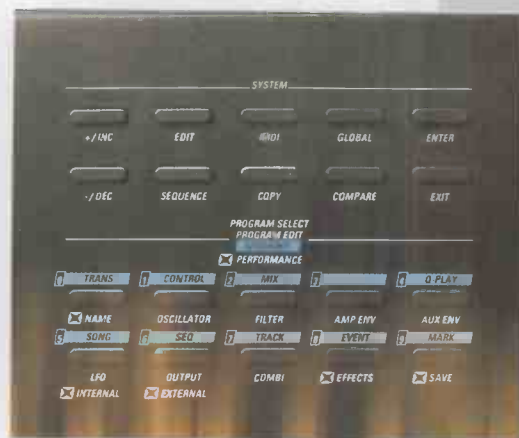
SYSTEM

+/INC
EDIT
MIDI
GLOBAL
ENTER

-/DEC
SEQUENCE
COPY
COMPARE
EXIT

PROGRAM SELECT
PROGRAM EDIT
PERFORMANCE

0 TRANS
1 CONTROL
2 MIX
3
4 Q PLAY

NAME
OSCILLATOR
FILTER
AMP ENV
AUX ENV

5 SONG
6 SEQ
7 TRACK
8 EVENT
9 MARK

LFO
OUTPUT
COMBI
EFFECTS
SAVE

INTERNAL
EXTERNAL